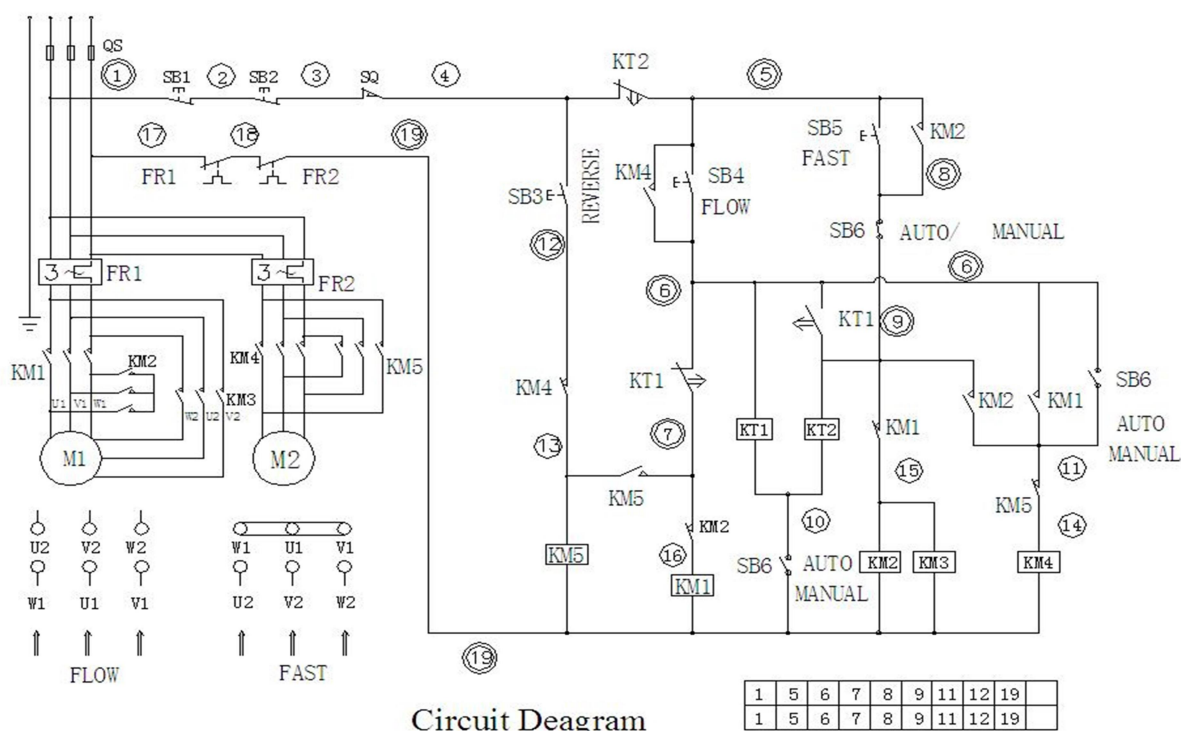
QS
1
SB1
2
SB2
3
SQ
4
KT2
5
17
18
19
FR1
FR2
SB5
FAST
KM2
8
SB3
REVERSE
KM4
SB4
FLOW
12
SB6
AUTO/
MANUAL
6
6
3 ~ FR1
3 ~ FR2
KT1
9
KM1
KM2
U1 V1 W1
W2 U2 V2
KM3
KM4
KM5
KM4
KT1
KM2
KM1
SB6
AUTO
MANUAL
M1
M2
13
7
KT1
KT2
KM1
15
11
KM5
10
KM5
14
KM2
16
KM5
KM1
SB6
AUTO
MANUAL
KM2
KM3
KM4
U2 V2 W2
W1 U1 V1
W1 U1 V1
U2 V2 W2
FLOW
FAST
19
Circuit Deagram

| 1 | 5 | 6 | 7 | 8 | 9 | 11 | 12 | 19 | |
|---|---|---|---|---|---|---|---|---|---|
| 1 | 5 | 6 | 7 | 8 | 9 | 11 | 12 | 19 | |